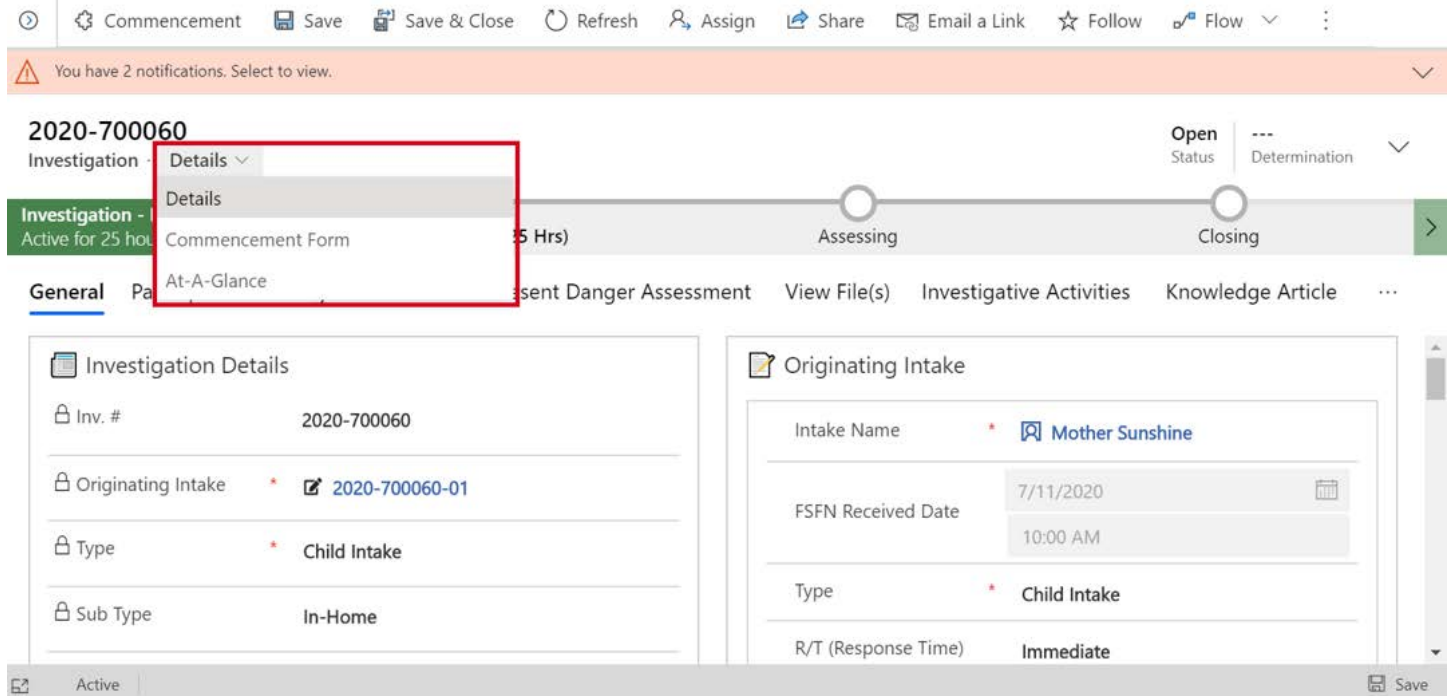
Commencement Save Save & Close Refresh Assign Share Email a Link Follow Flow

You have 2 notifications. Select to view.

2020-700060
Investigation · Details

Details
Commencement Form
At-A-Glance

Investigation - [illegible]
Active for 25 hou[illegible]

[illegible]5 Hrs)

Assessing

Closing

Open
Status

---
Determination

General Pa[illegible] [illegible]sent Danger Assessment View File(s) Investigative Activities Knowledge Article ···

Investigation Details

| | |
|---|---|
| Inv. # | 2020-700060 |
| Originating Intake * | 2020-700060-01 |
| Type * | Child Intake |
| Sub Type | In-Home |

Originating Intake

| | |
|---|---|
| Intake Name * | Mother Sunshine |
| FSFN Received Date | 7/11/2020 10:00 AM |
| Type * | Child Intake |
| R/T (Response Time) | Immediate |

Active

Save